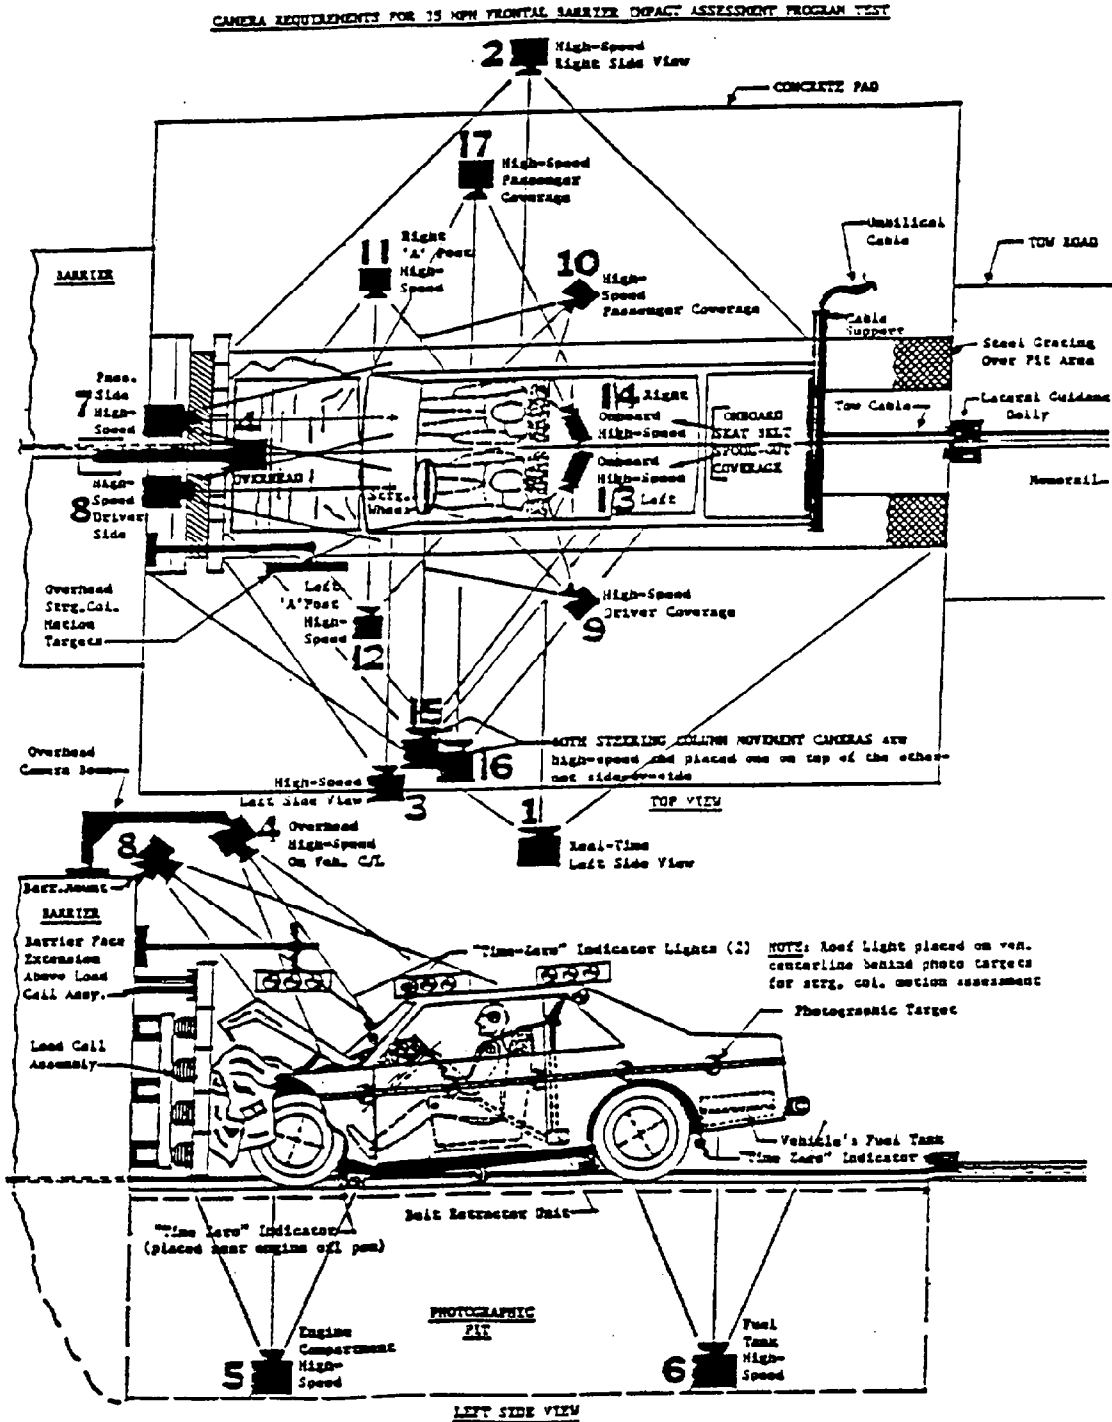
CAMERA REQUIREMENTS FOR 35 MPH FRONTAL BARRIER IMPACT ASSESSMENT PROGRAM TEST

2 High-Speed Right Side View

CONCRETE PAD

17 High-Speed Passenger Coverage

11 Right 'A' Post High-Speed

10 High-Speed Passenger Coverage

Umbilical Cable

TOW ROAD

BARRIER

Cable Support

Steel Grating Over Pit Area

Pass. Side 7 High-Speed

14 Right Onboard High-Speed

ONBOARD SEAT BELT SPOOL-OUT COVERAGE

Tow Cable

Lateral Guidance Dolly

OVERHEAD

Strg. Wheel

Onboard High-Speed 13 Left

8 High-Speed Driver Side

Monorail

Overhead Strg.Col. Motion Targets

Left 'A' Post High-Speed 12

9 High-Speed Driver Coverage

15

16

BOTH STEERING COLUMN MOVEMENT CAMERAS are high-speed and placed one on top of the other-not side-by-side

Overhead Camera Boom

High-Speed Left Side View 3

TOP VIEW

1 Real-Time Left Side View

8

4 Overhead High-Speed On Veh. C/L

Barr.Mount

BARRIER

Barrier Face Extension Above Load Cell Assy.

"Time-Zero" Indicator Lights (2)

NOTE: Roof Light placed on veh. centerline behind photo targets for strg. col. motion assessment

Photographic Target

Load Cell Assembly

Vehicle's Fuel Tank

"Time Zero" Indicator

Belt Retractor Unit

"Time Zero" Indicator (placed near engine oil pan)

PHOTOGRAPHIC PIT

5 Engine Compartment High-Speed

6 Fuel Tank High-Speed

LEFT SIDE VIEW